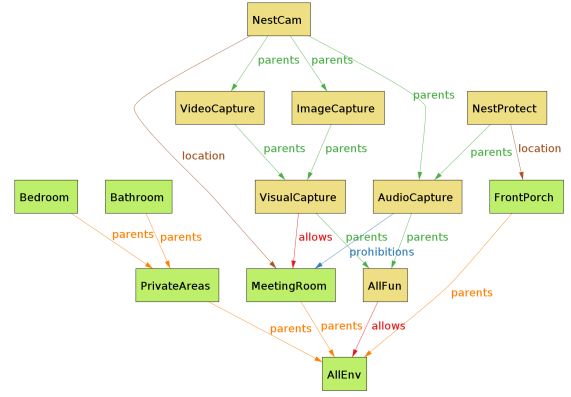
NestCam

parents

parents

parents

VideoCapture

ImageCapture

NestProtect

location

parents

parents

parents

location

Bedroom

Bathroom

VisualCapture

AudioCapture

FrontPorch

parents

parents

allows

parents

parents

prohibitions

parents

PrivateAreas

MeetingRoom

AllFun

parents

parents

allows

AllEnv